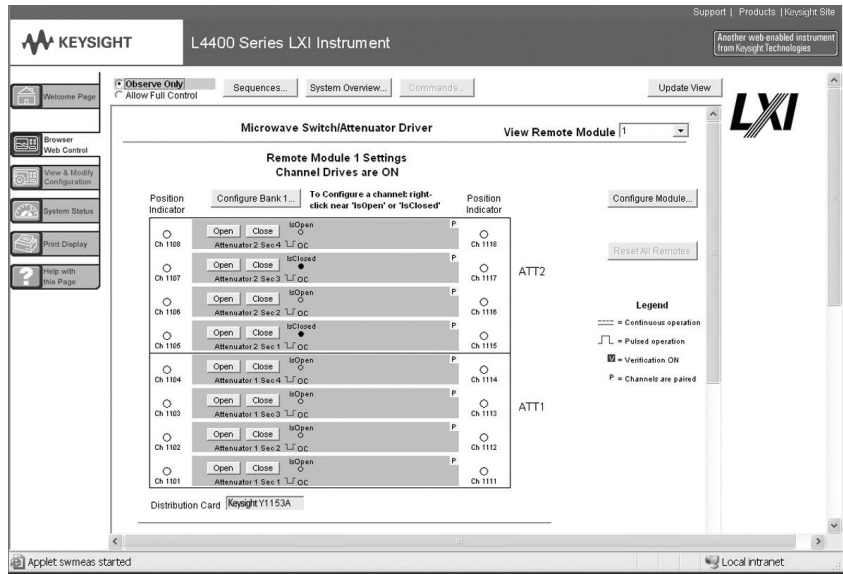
Support | Products | Keysight Site

KEYSIGHT

L4400 Series LXI Instrument

Another web-enabled instrument from Keysight Technologies

Welcome Page

Browser Web Control

View & Modify Configuration

System Status

Print Display

Help with this Page

Observe Only
Allow Full Control

Sequences...

System Overview...

Commands...

Update View

LXI

Microwave Switch/Attenuator Driver

View Remote Module 1

Remote Module 1 Settings
Channel Drives are ON

Position Indicator

Configure Bank 1...

To Configure a channel: right-click near 'IsOpen' or 'IsClosed'

Position Indicator

Configure Module...

| Position Indicator | | | Position Indicator |
|---|---|---|---|
| Ch 1108 | Open Close IsOpen Attenuator 2 Sec 4 OC | P | Ch 1118 |
| Ch 1107 | Open Close IsClosed Attenuator 2 Sec 3 OC | P | Ch 1117 |
| Ch 1106 | Open Close IsOpen Attenuator 2 Sec 2 OC | P | Ch 1116 |
| Ch 1105 | Open Close IsClosed Attenuator 2 Sec 1 OC | P | Ch 1115 |
| Ch 1104 | Open Close IsOpen Attenuator 1 Sec 4 OC | P | Ch 1114 |
| Ch 1103 | Open Close IsOpen Attenuator 1 Sec 3 OC | P | Ch 1113 |
| Ch 1102 | Open Close IsOpen Attenuator 1 Sec 2 OC | P | Ch 1112 |
| Ch 1101 | Open Close IsOpen Attenuator 1 Sec 1 OC | P | Ch 1111 |

ATT2

ATT1

Reset All Remotes

Legend
= Continuous operation
= Pulsed operation
V = Verification ON
P = Channels are paired

Distribution Card Keysight Y1153A

Applet swmeas started

Local intranet